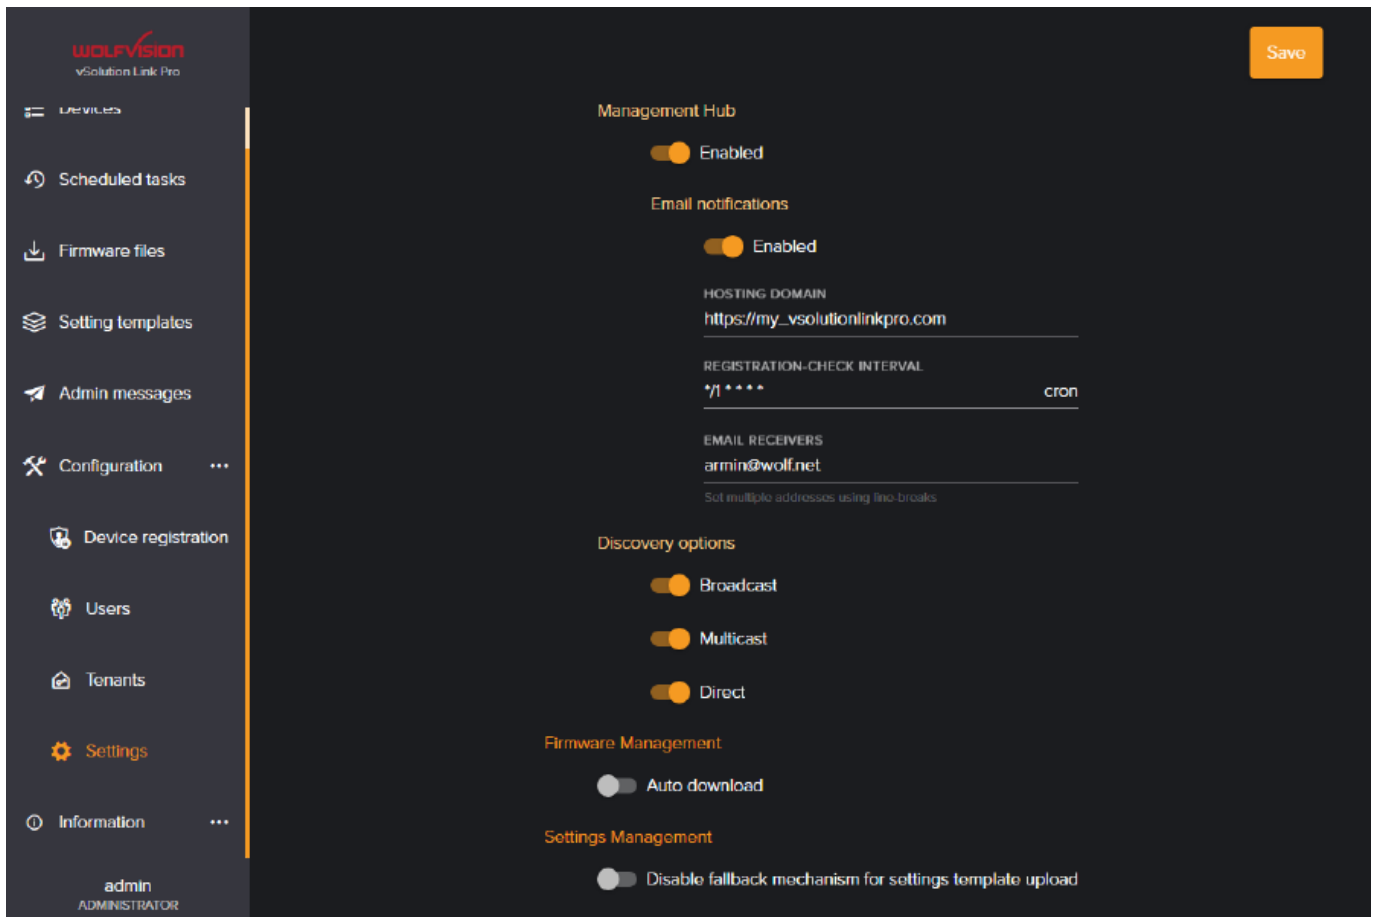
WOLFVISION
vSolution Link Pro

Devices

Scheduled tasks

Firmware files

Setting templates

Admin messages

Configuration ···

Device registration

Users

Tenants

Settings

Information ···

admin
ADMINISTRATOR

Save

Management Hub

Enabled

Email notifications

Enabled

HOSTING DOMAIN
https://my_vsolutionlinkpro.com

REGISTRATION-CHECK INTERVAL
*/1 * * * * cron

EMAIL RECEIVERS
armin@wolf.net
Set multiple addresses using line-breaks

Discovery options

Broadcast

Multicast

Direct

Firmware Management

Auto download

Settings Management

Disable fallback mechanism for settings template upload